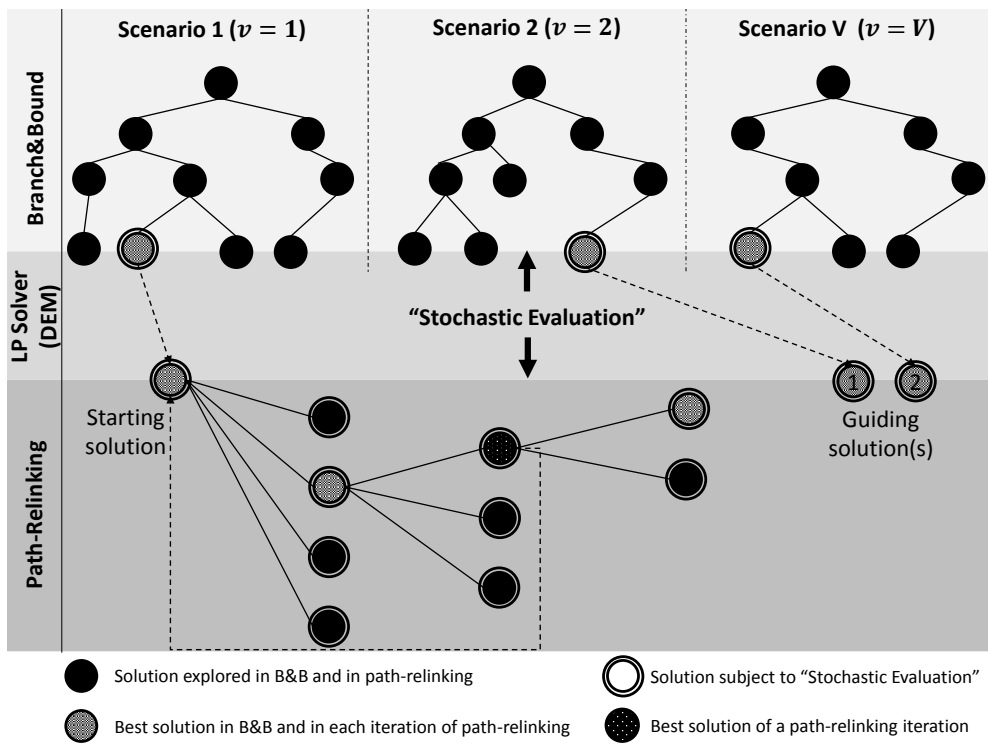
Scenario 1 ($v = 1$)

Scenario 2 ($v = 2$)

Scenario V ($v = V$)

Branch&Bound

LP Solver (DEM)

"Stochastic Evaluation"

Path-Relinking

Starting solution

1

2

Guiding solution(s)

Solution explored in B&B and in path-relinking

Solution subject to "Stochastic Evaluation"

Best solution in B&B and in each iteration of path-relinking

Best solution of a path-relinking iteration